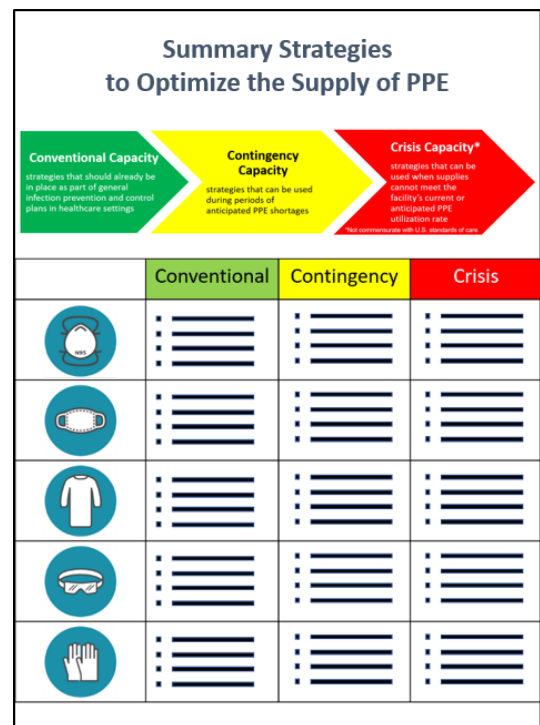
Summary Strategies to Optimize the Supply of PPE

Conventional Capacity
strategies that should already be in place as part of general infection prevention and control plans in healthcare settings

Contingency Capacity
strategies that can be used during periods of anticipated PPE shortages

Crisis Capacity*
strategies that can be used when supplies cannot meet the facility's current or anticipated PPE utilization rate
*Not commensurate with U.S. standards of care

| | Conventional | Contingency | Crisis |
|---|---|---|---|
| N95 | | | |
| | | | |
| | | | |
| | | | |
| | | | |